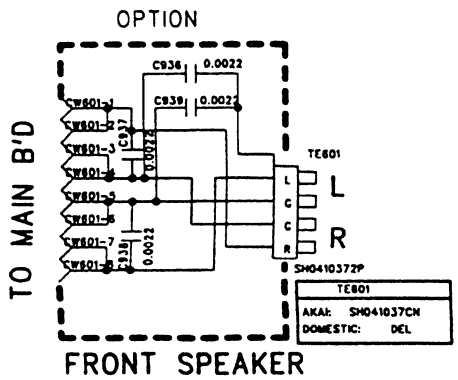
OPTION

C936 0.0022

C939 0.0022

CW601-1
CW601-2
CW601-3
CW601-4
CW601-5
CW601-6
CW601-7
CW601-8

C937 0.0022

C938 0.0022

TO MAIN B'D

TE601

L
C
C
R

L

R

SH0410372P

| TE601 | |
|---|---|
| AKAI: | SH041037CN |
| DOMESTIC: | DEL |

FRONT SPEAKER